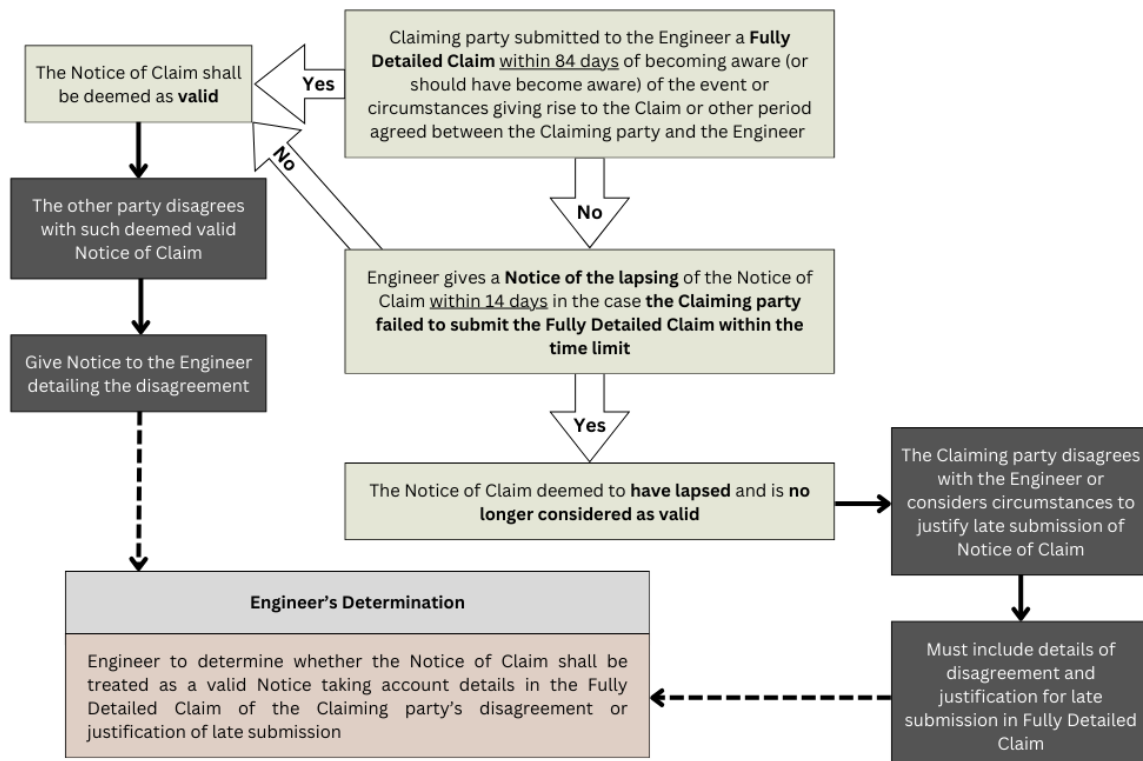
Claiming party submitted to the Engineer a **Fully Detailed Claim** within 84 days of becoming aware (or should have become aware) of the event or circumstances giving rise to the Claim or other period agreed between the Claiming party and the Engineer

Yes

The Notice of Claim shall be deemed as **valid**

No

No

The other party disagrees with such deemed valid Notice of Claim

Give Notice to the Engineer detailing the disagreement

Engineer gives a **Notice of the lapsing** of the Notice of Claim within 14 days in the case **the Claiming party failed to submit the Fully Detailed Claim within the time limit**

Yes

The Notice of Claim deemed to **have lapsed** and is **no longer considered as valid**

The Claiming party disagrees with the Engineer or considers circumstances to justify late submission of Notice of Claim

Must include details of disagreement and justification for late submission in Fully Detailed Claim

**Engineer's Determination**

Engineer to determine whether the Notice of Claim shall be treated as a valid Notice taking account details in the Fully Detailed Claim of the Claiming party's disagreement or justification of late submission